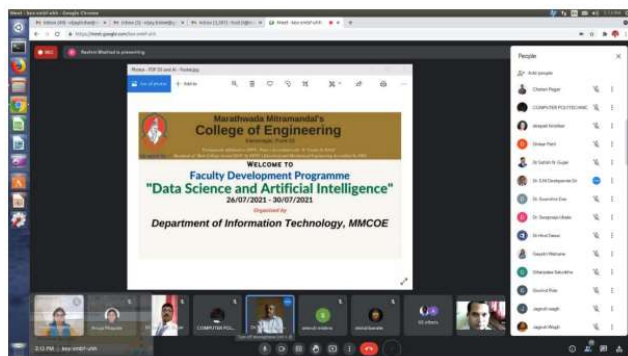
Meet - kez-smbf-ubh - Google Chrome

https://meet.google.com/kez-smbf-ubh

REC  Rashmi Bhattad is presenting

Photos - FDP 25 and AI - Desktop.jpg

See all photos  + Add to

Marathwada Mitramandal's
College of Engineering
Karvenagar, Pune 52
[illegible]

WELCOME TO
Faculty Development Programme
"Data Science and Artificial Intelligence"
26/07/2021 - 30/07/2021
Organized by
Department of Information Technology, MMCOE

People
Add people
Chetan Pagar
COMPUTER POLYTECHNIC
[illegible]
Omkar Patil
Dr Satish N. Gujar
Dr. S.M Deshpande
Dr. Surendra Das
Dr. Swapnaja Hiray
Dr Hirul Dasan
Gayatri Mahajan
Dhanpalan Salunkhe
Govind Pote
Jagruti Singh
Jagruti Wagh

COMPUTER POL...
anand mishra
Anusha...
65 others

5:53 PM | kez-smbf-ubh